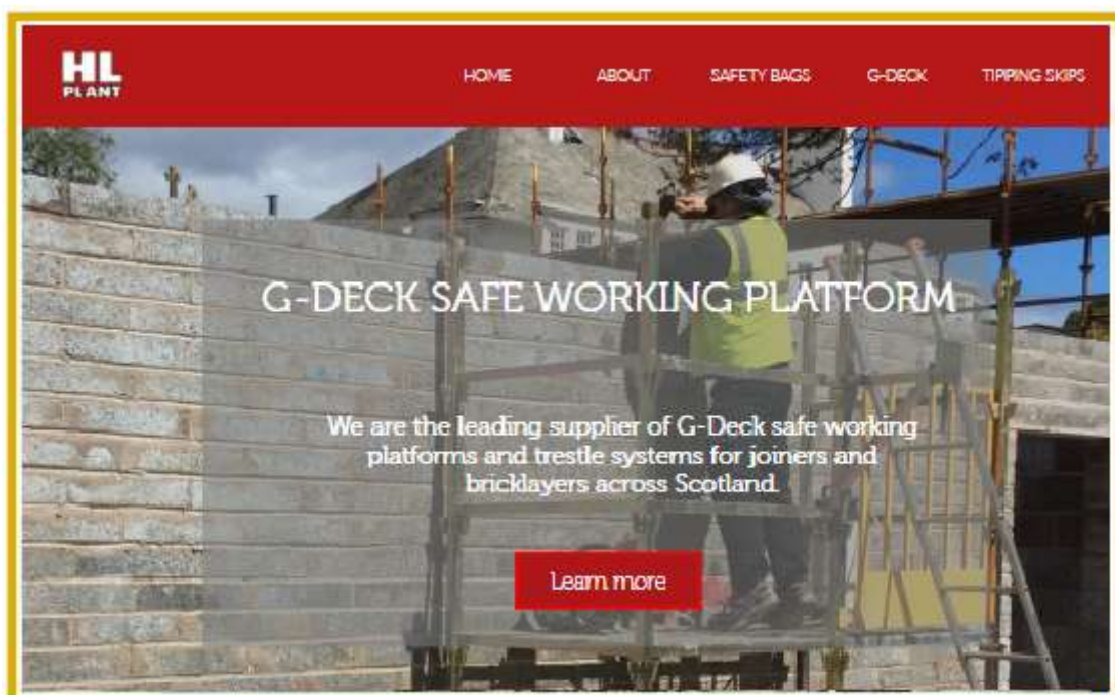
HL
PLANT

HOME ABOUT SAFETY BAGS G-DECK TIPPING SKIPS

G-DECK SAFE WORKING PLATFORM

We are the leading supplier of G-Deck safe working platforms and trestle systems for joiners and bricklayers across Scotland.

Learn more